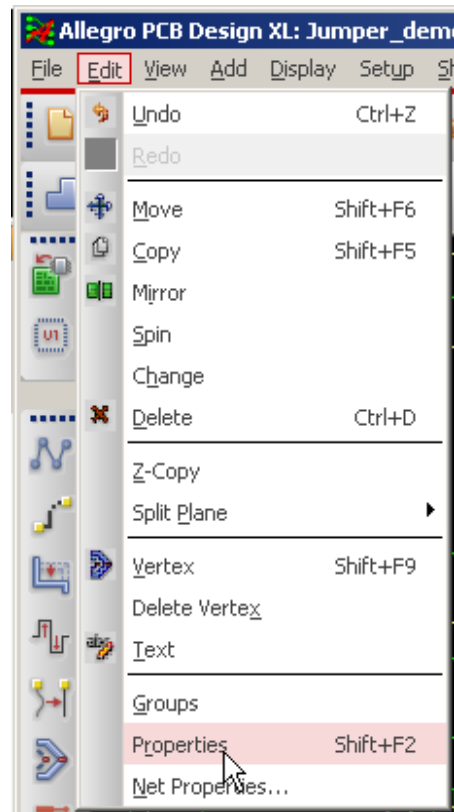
Allegro PCB Design XL: Jumper_demo

File Edit View Add Display Setup Sh

U1

Undo Ctrl+Z
Redo
Move Shift+F6
Copy Shift+F5
Mirror
Spin
Change
Delete Ctrl+D
Z-Copy
Split Plane
Vertex Shift+F9
Delete Vertex
Text
Groups
Properties Shift+F2
Net Properties...